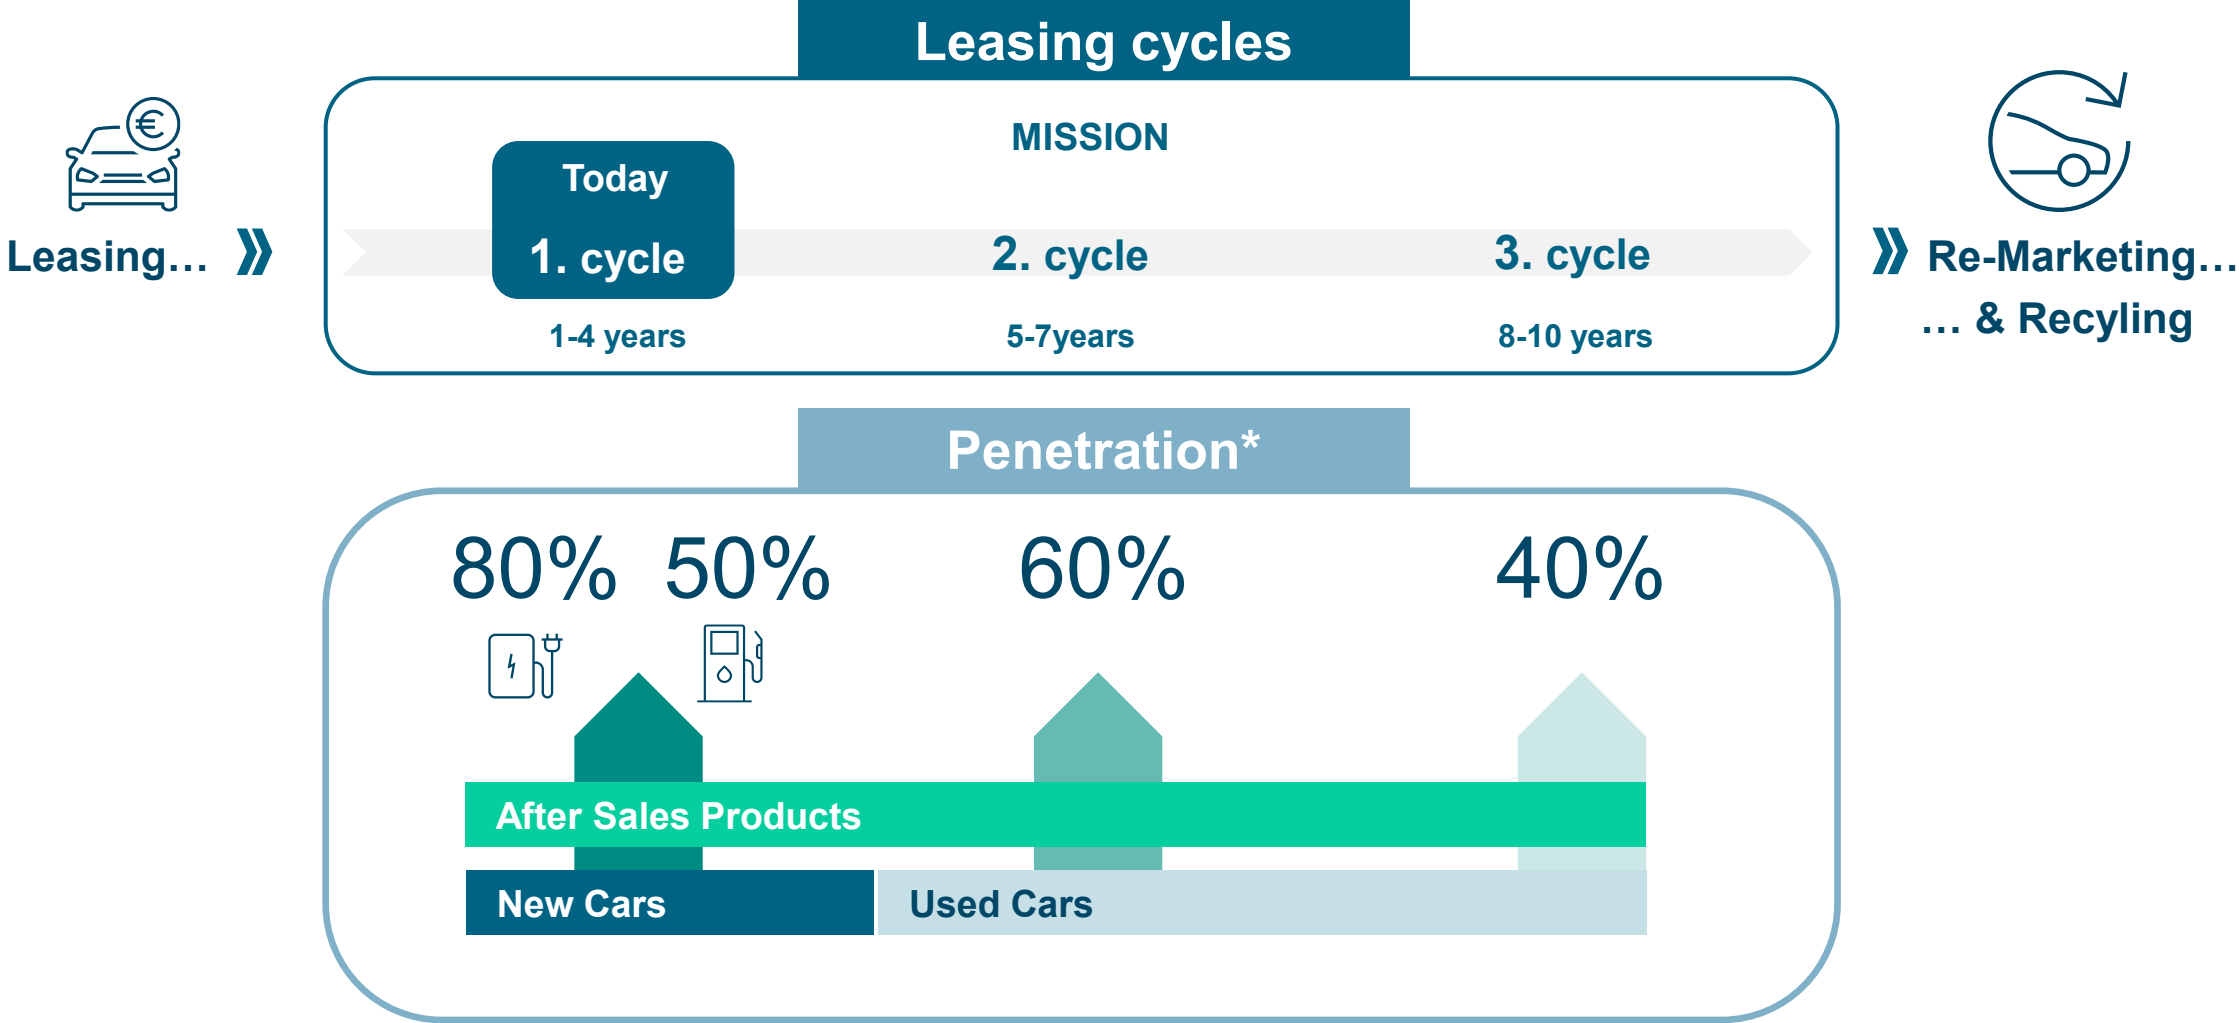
Leasing cycles

Leasing…

MISSION

Today

1. cycle

1-4 years

2. cycle

5-7years

3. cycle

8-10 years

Re-Marketing…

… & Recyling

Penetration*

80% 50% 60% 40%

After Sales Products

New Cars

Used Cars